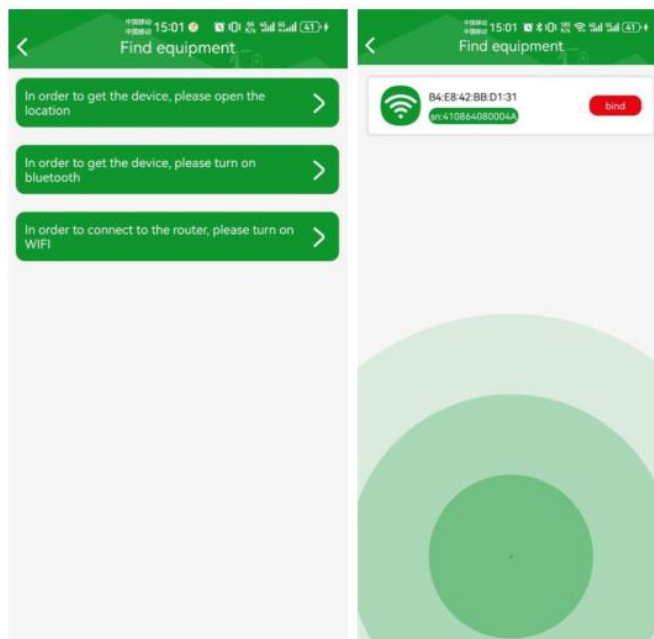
15:01 41
Find equipment

In order to get the device, please open the location

In order to get the device, please turn on bluetooth

In order to connect to the router, please turn on WIFI

15:01 41
Find equipment

B4:E8:42:BB:D1:31
sn:410864080004A
bind